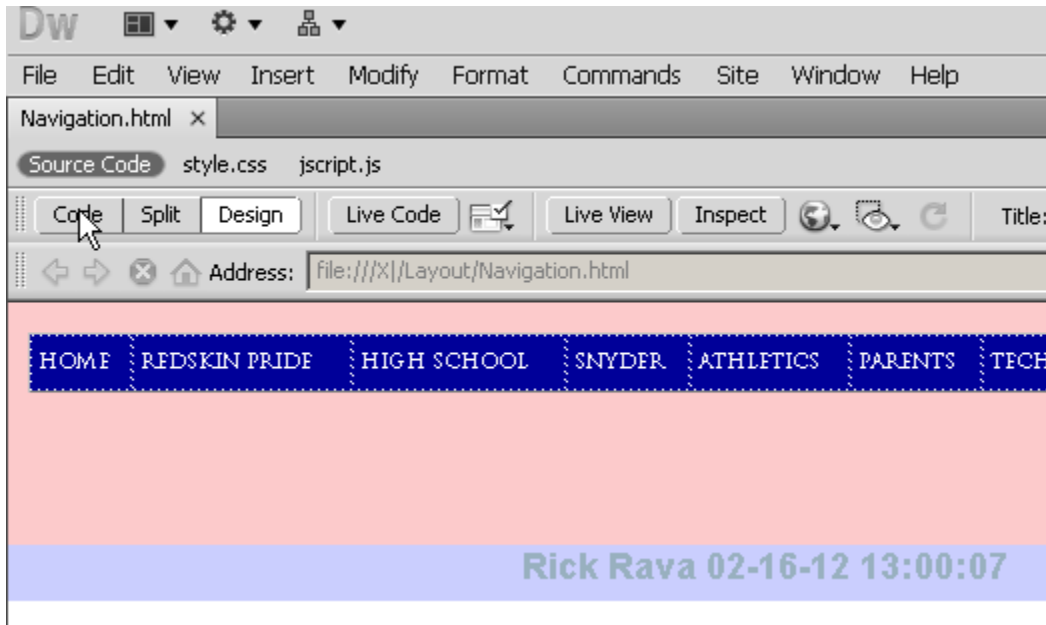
Dw

File Edit View Insert Modify Format Commands Site Window Help

Navigation.html ×

Source Code style.css jscript.js

Code Split Design Live Code Live View Inspect Title:

Address: file:///X|/Layout/Navigation.html

HOME REDSKIN PRIDE HIGH SCHOOL SNYDER ATHLETICS PARENTS TECH

Rick Rava 02-16-12 13:00:07